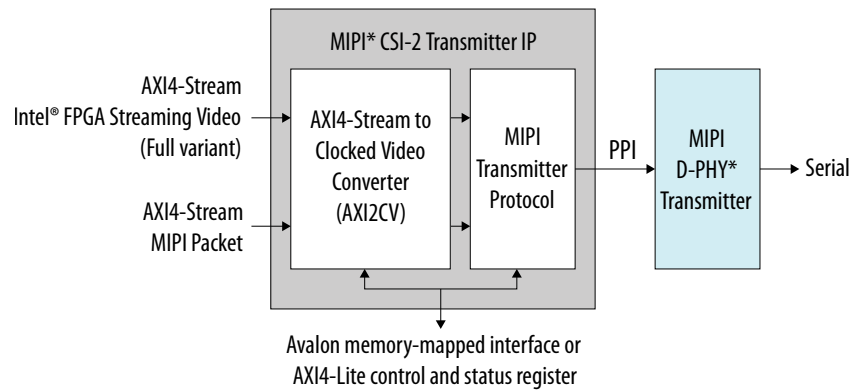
MIPI* CSI-2 Transmitter IP

AXI4-Stream
Intel® FPGA Streaming Video
(Full variant)

AXI4-Stream
MIPI Packet

AXI4-Stream to
Clocked Video
Converter
(AXI2CV)

MIPI
Transmitter
Protocol

PPI

MIPI
D-PHY*
Transmitter

Serial

Avalon memory-mapped interface or
AXI4-Lite control and status register